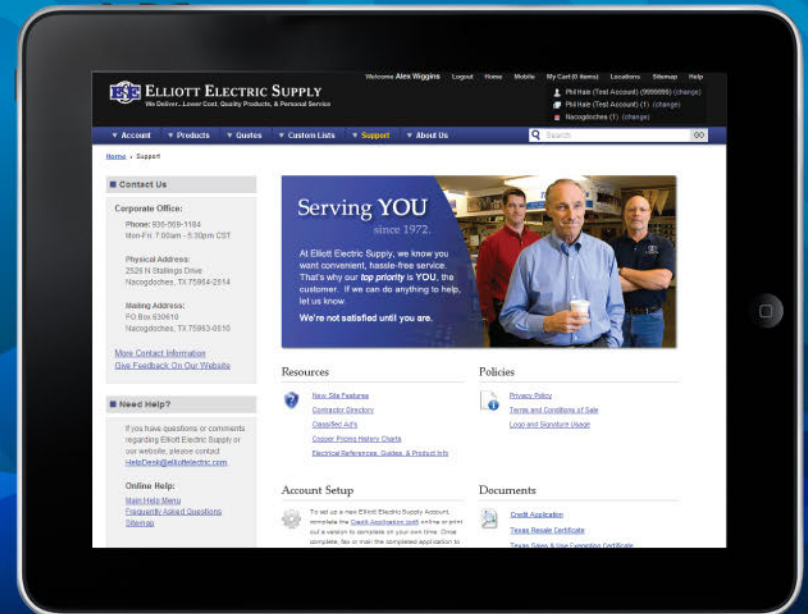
ESS ELLIOTT ELECTRIC SUPPLY
We Deliver... Lower Cost, Quality Products, & Personal Service

Welcome Alex Wiggins Logout Home Mobile My Cart (0 items) Locations Sitemap Help

Phil Hale (Test Account) (9999999) (change)
Phil Hale (Test Account) (1) (change)
Nacogdoches (1) (change)

▼ Account ▼ Products ▼ Quotes ▼ Custom Lists ▼ Support ▼ About Us
Search GO

Home › Support

Contact Us

Corporate Office:

Phone: 936-569-1184
Mon-Fri: 7:00am - 5:30pm CST

Physical Address:
2526 N Stallings Drive
Nacogdoches, TX 75964-2514

Mailing Address:
PO Box 630610
Nacogdoches, TX 75963-0610

More Contact Information
Give Feedback On Our Website

Need Help?

If you have questions or comments regarding Elliott Electric Supply or our website, please contact HelpDesk@elliottelectric.com

Online Help:
Main Help Menu
Frequently Asked Questions
Sitemap

Serving YOU
since 1972.

At Elliott Electric Supply, we know you want convenient, hassle-free service. That's why our top priority is YOU, the customer. If we can do anything to help, let us know.

We're not satisfied until you are.

Resources

New Site Features
Contractor Directory
Classified Ad's
Copper Prices History Charts
Electrical References, Guides, & Product Info

Policies

Privacy Policy
Terms and Conditions of Sale
Logo and Signature Usage

Account Setup

To set up a new Elliott Electric Supply Account, complete the Credit Application (pdf) online or print out a version to complete on your own time. Once complete, fax or mail the completed application to

Documents

Credit Application
Texas Resale Certificate
Texas Sales & Use Exemption Certificate